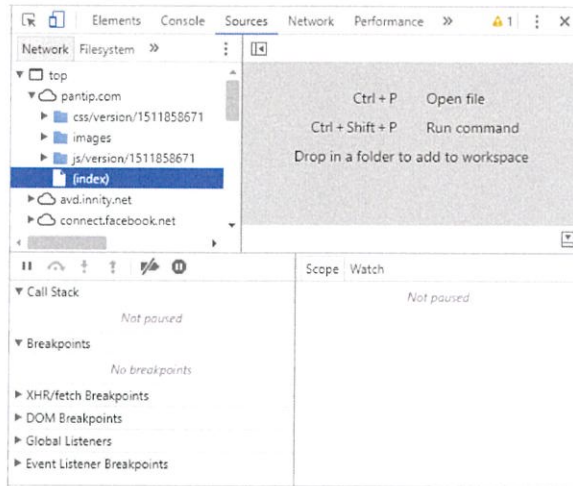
Elements Console Sources Network Performance » ⚠1 ⋮ ✕

Network Filesystem » ⋮

top
pantip.com
css/version/1511858671
images
js/version/1511858671
(index)
avd.innity.net
connect.facebook.net

Ctrl + P Open file
Ctrl + Shift + P Run command
Drop in a folder to add to workspace

Scope Watch

Not paused

Call Stack

Not paused

Breakpoints

No breakpoints

XHR/fetch Breakpoints
DOM Breakpoints
Global Listeners
Event Listener Breakpoints